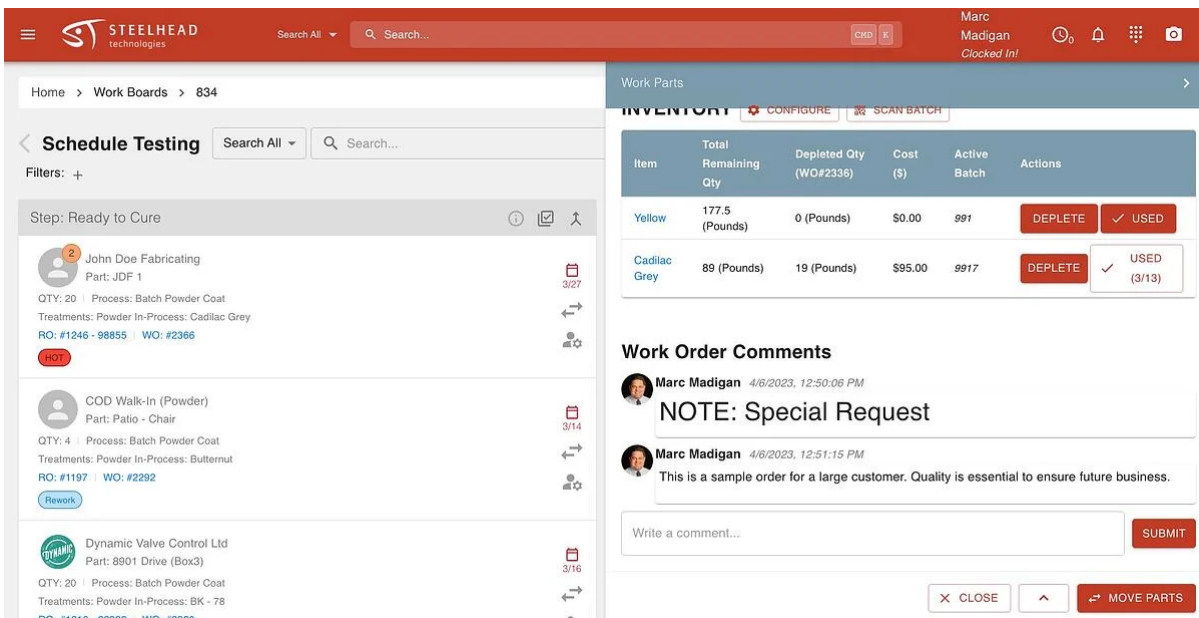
STEELHEAD technologies

Search All

Search...

CMD K

Marc Madigan Clocked In!

Home > Work Boards > 834

Schedule Testing

Search All

Search...

Filters: +

Step: Ready to Cure

2

John Doe Fabricating
Part: JDF 1

3/27

QTY: 20 | Process: Batch Powder Coat
Treatments: Powder In-Process: Cadilac Grey
RO: #1246 - 98855 | WO: #2366

HOT

COD Walk-In (Powder)
Part: Patio - Chair

3/14

QTY: 4 | Process: Batch Powder Coat
Treatments: Powder In-Process: Butternut
RO: #1197 | WO: #2292

Rework

Dynamic Valve Control Ltd
Part: 8901 Drive (Box3)

3/16

QTY: 20 | Process: Batch Powder Coat
Treatments: Powder In-Process: BK - 78

Work Parts

INVENTORY CONFIGURE SCAN BATCH

| Item | Total Remaining Qty | Depleted Qty (WO#2336) | Cost ($) | Active Batch | Actions |
|---|---|---|---|---|---|
| Yellow | 177.5 (Pounds) | 0 (Pounds) | $0.00 | 991 | DEPLETE ✓ USED |
| Cadilac Grey | 89 (Pounds) | 19 (Pounds) | $95.00 | 9917 | DEPLETE ✓ USED (3/13) |

Work Order Comments

Marc Madigan 4/6/2023, 12:50:06 PM
NOTE: Special Request

Marc Madigan 4/6/2023, 12:51:15 PM
This is a sample order for a large customer. Quality is essential to ensure future business.

Write a comment...

SUBMIT

× CLOSE

MOVE PARTS